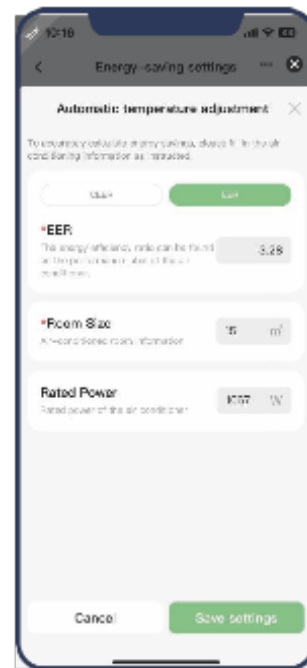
10:10

Energy-saving settings

Automatic temperature adjustment

To accurately calculate energy savings, please fill in the air conditioning information as instructed.

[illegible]

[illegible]

*EER

The energy efficiency ratio can be found on the performance label of the air conditioner.

3.28

*Room Size

Air-conditioned room information

15 m²

Rated Power

Rated power of the air conditioner

1067 W

Cancel

Save settings